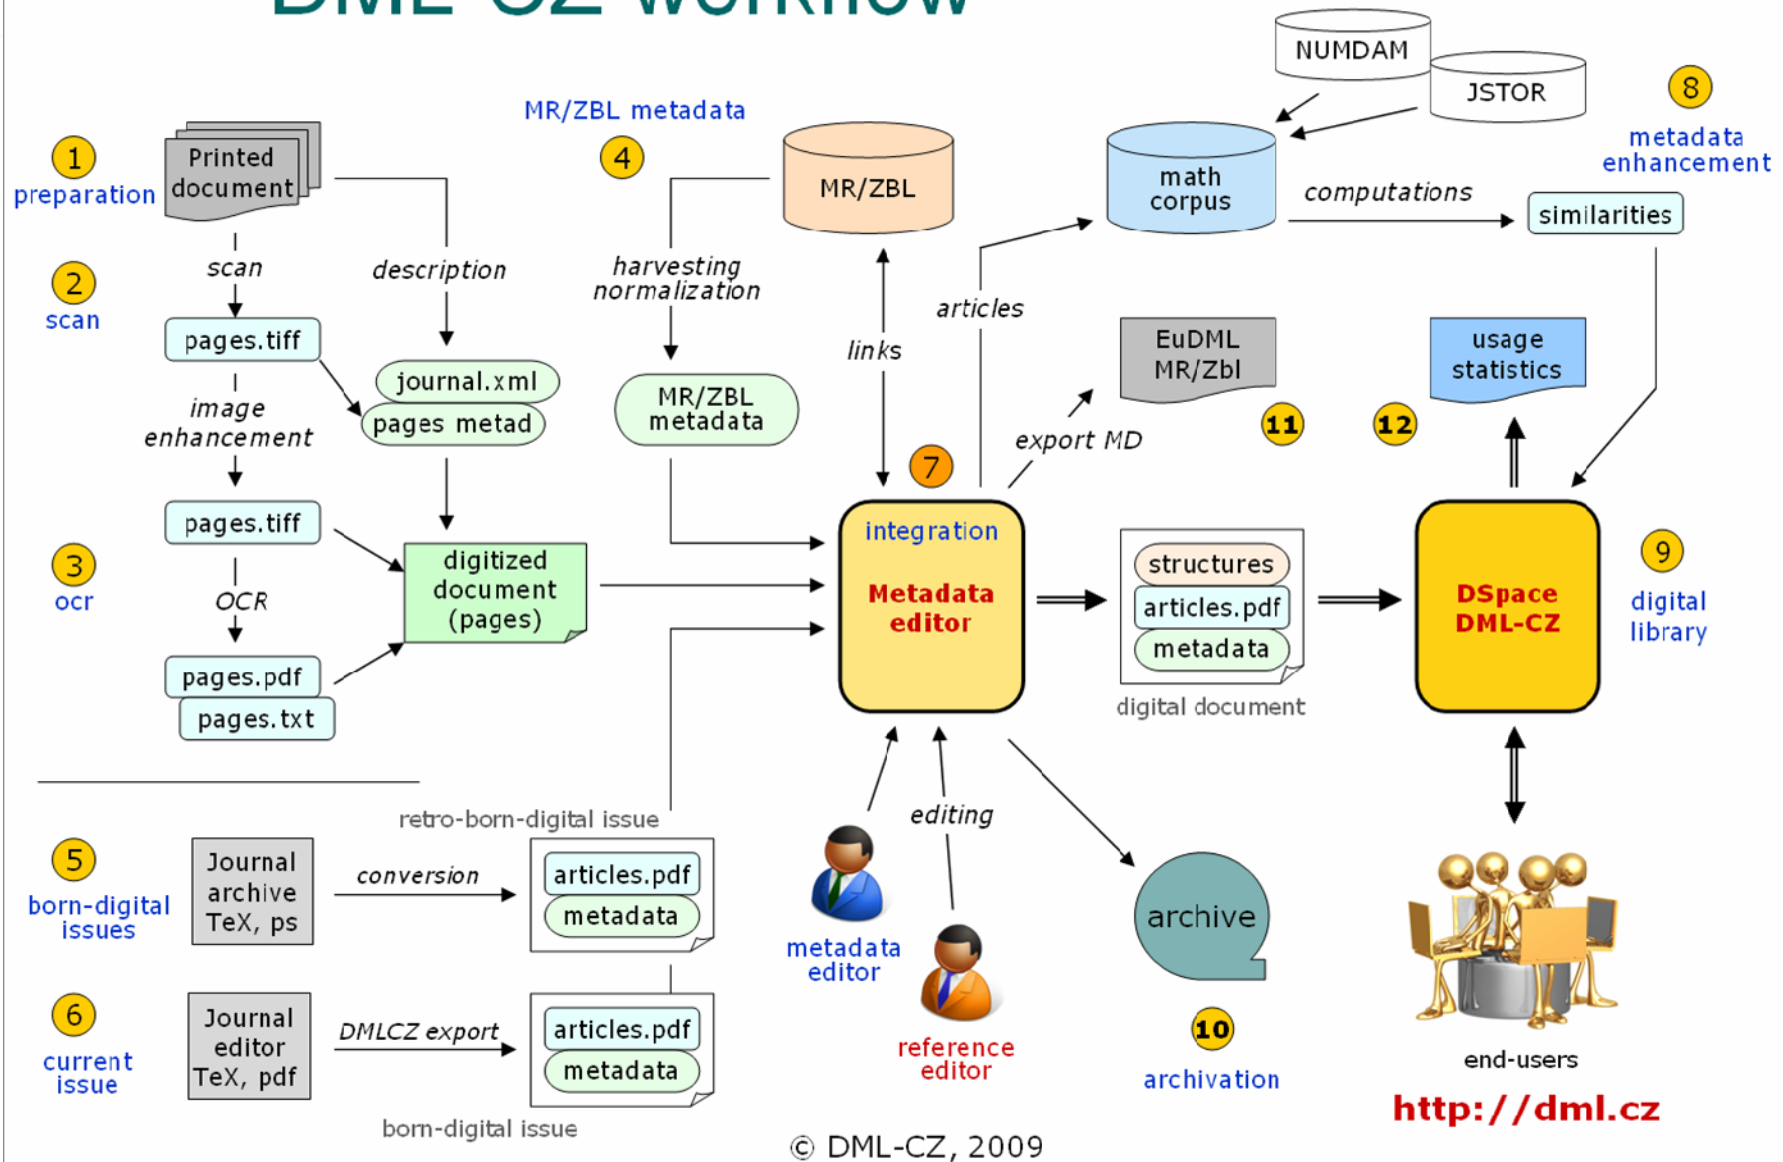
DML-CZ workflow

1
preparation

Printed document

scan

2
scan

pages.tiff

image enhancement

pages.tiff

3
ocr

OCR

pages.pdf
pages.txt

description

journal.xml
pages metad

digitized document (pages)

MR/ZBL metadata
4

harvesting normalization

MR/ZBL metadata

MR/ZBL

links

articles

7

integration
Metadata editor

export MD

EuDML MR/Zbl
11

NUMDAM
JSTOR

math corpus

computations

similarities

8
metadata enhancement

usage statistics
12

structures
articles.pdf
metadata
digital document

DSpace DML-CZ

9
digital library

5
born-digital issues

Journal archive TeX, ps

conversion

retro-born-digital issue

articles.pdf
metadata

6
current issue

Journal editor TeX, pdf

DMLCZ export

articles.pdf
metadata

born-digital issue

editing

metadata editor

reference editor

archive

10
archivation

end-users

http://dml.cz

© DML-CZ, 2009